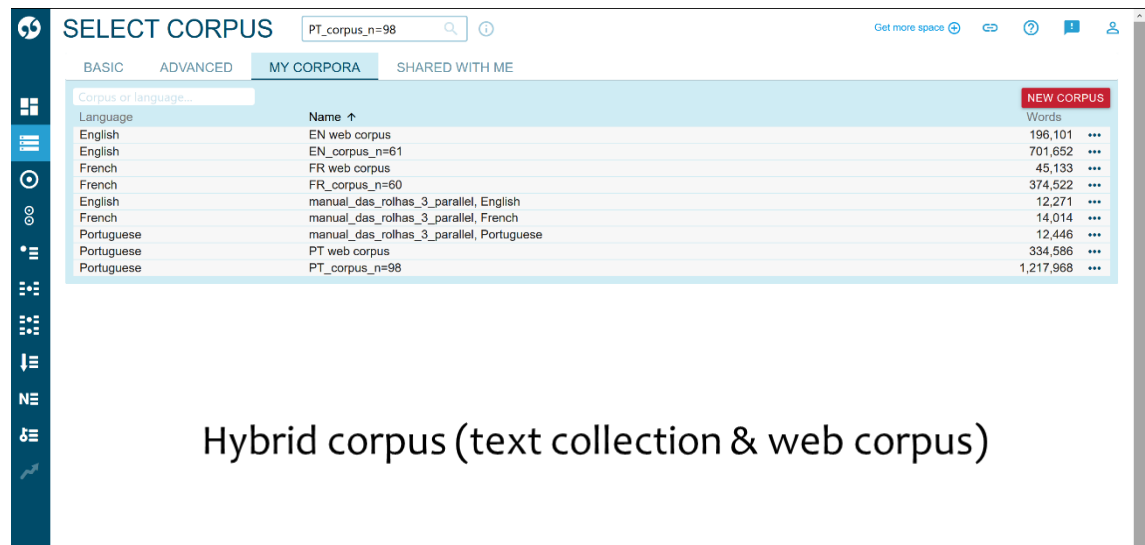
SELECT CORPUS

PT_corpus_n=98

Get more space

BASIC ADVANCED MY CORPORA SHARED WITH ME

Corpus or language...

NEW CORPUS

| Language | Name ↑ | Words |
|---|---|---|
| English | EN web corpus | 196,101 |
| English | EN_corpus_n=61 | 701,652 |
| French | FR web corpus | 45,133 |
| French | FR_corpus_n=60 | 374,522 |
| English | manual_das_rolhas_3_parallel, English | 12,271 |
| French | manual_das_rolhas_3_parallel, French | 14,014 |
| Portuguese | manual_das_rolhas_3_parallel, Portuguese | 12,446 |
| Portuguese | PT web corpus | 334,586 |
| Portuguese | PT_corpus_n=98 | 1,217,968 |

NE

Hybrid corpus (text collection & web corpus)